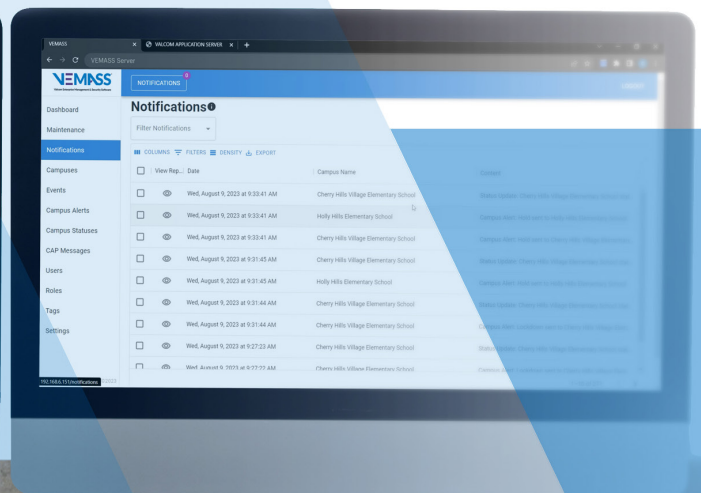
VEMASS
VALCOM APPLICATION SERVER
VEMASS Server

VEMASS

NOTIFICATIONS 9

Dashboard
Maintenance
Notifications
Campuses
Events
Campus Alerts
Campus Statuses
CAP Messages
Users
Roles
Tags
Settings

192.168.0.131/notifications

Notifications

Filter Notifications

COLUMNS FILTERS DENSITY EXPORT

| | View Rep... | Date | Campus Name | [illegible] |
|---|---|---|---|---|
| | | Wed, August 9, 2023 at 9:33:41 AM | Cherry Hills Village Elementary School | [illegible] |
| | | Wed, August 9, 2023 at 9:33:41 AM | Holly Hills Elementary School | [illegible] |
| | | Wed, August 9, 2023 at 9:33:41 AM | Cherry Hills Village Elementary School | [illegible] |
| | | Wed, August 9, 2023 at 9:31:45 AM | Cherry Hills Village Elementary School | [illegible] |
| | | Wed, August 9, 2023 at 9:31:45 AM | Holly Hills Elementary School | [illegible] |
| | | Wed, August 9, 2023 at 9:31:44 AM | Cherry Hills Village Elementary School | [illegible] |
| | | Wed, August 9, 2023 at 9:31:44 AM | Cherry Hills Village Elementary School | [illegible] |
| | | Wed, August 9, 2023 at 9:27:23 AM | Cherry Hills Village Elementary School | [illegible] |
| | | Wed, August 9, 2023 at 9:27:22 AM | Cherry Hills Village Elementary School | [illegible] |